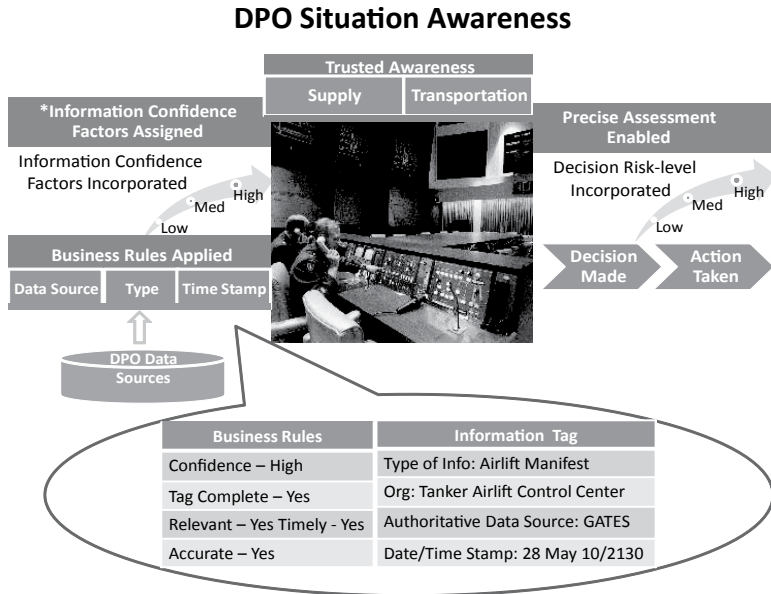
DPO Situation Awareness

Trusted Awareness

Supply | Transportation

*Information Confidence Factors Assigned

Information Confidence Factors Incorporated

Low
Med
High

Business Rules Applied

Data Source | Type | Time Stamp

DPO Data Sources

Precise Assessment Enabled

Decision Risk-level Incorporated

Low
Med
High

Decision Made

Action Taken

| Business Rules | Information Tag |
|---|---|
| Confidence – High | Type of Info: Airlift Manifest |
| Tag Complete – Yes | Org: Tanker Airlift Control Center |
| Relevant – Yes Timely - Yes | Authoritative Data Source: GATES |
| Accurate – Yes | Date/Time Stamp: 28 May 10/2130 |